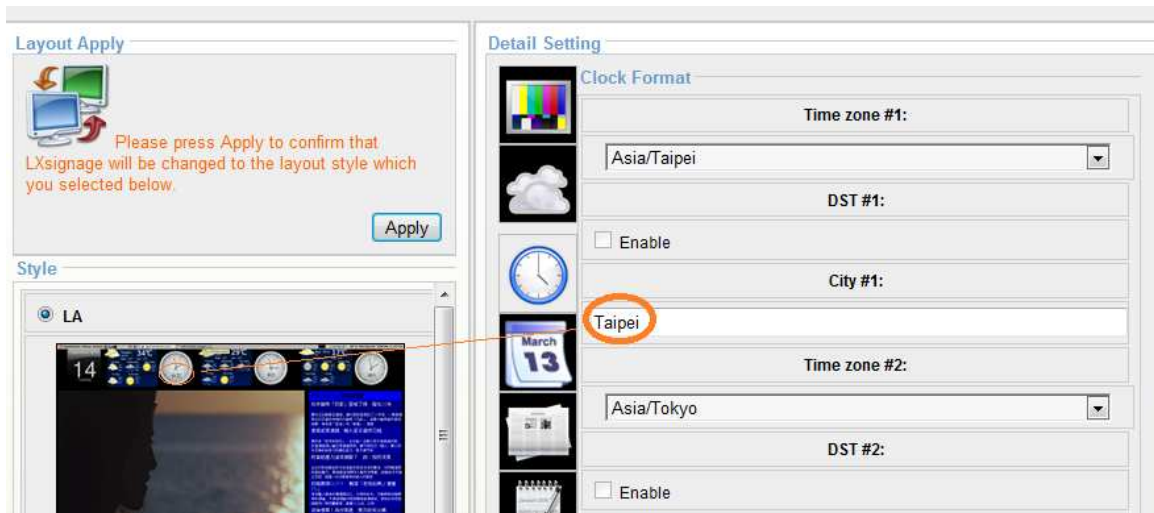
Layout Apply

Please press Apply to confirm that LXsignage will be changed to the layout style which you selected below.

Apply

Style

LA

14

Detail Setting

Clock Format

Time zone #1:

Asia/Taipei

DST #1:

Enable

City #1:

Taipei

March 13

Time zone #2:

Asia/Tokyo

DST #2:

Enable